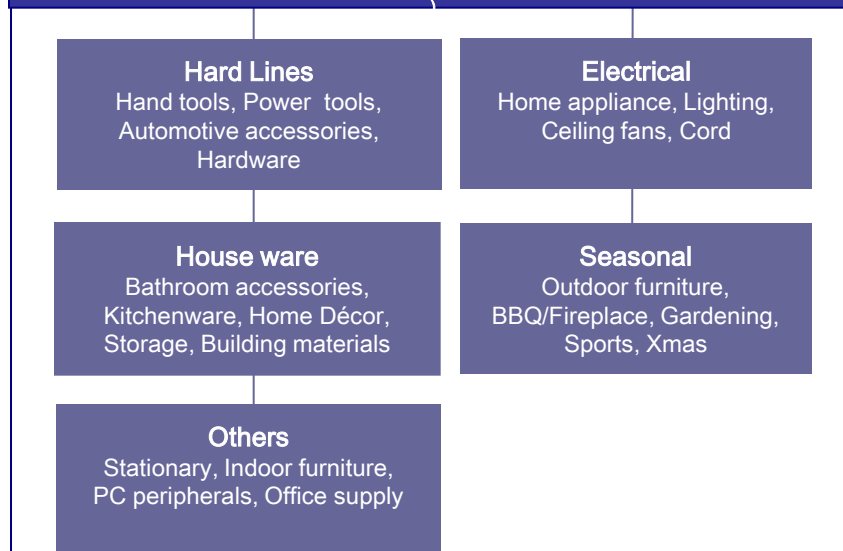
Hard Lines
Hand tools, Power tools, Automotive accessories, Hardware

House ware
Bathroom accessories, Kitchenware, Home Décor, Storage, Building materials

Others
Stationary, Indoor furniture, PC peripherals, Office supply

Electrical
Home appliance, Lighting, Ceiling fans, Cord

Seasonal
Outdoor furniture, BBQ/Fireplace, Gardening, Sports, Xmas